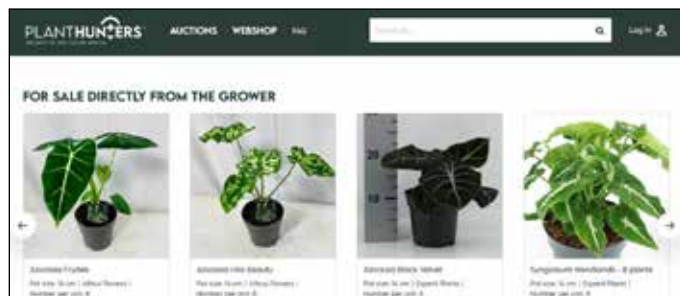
PLANTHUNTERS
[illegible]

AUCTIONS WEBSHOP FAQ

Search in...

Log in

FOR SALE DIRECTLY FROM THE GROWER

20
15
10

Alocasia Frydek
Pot size: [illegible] | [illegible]
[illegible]

Alocasia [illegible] Beauty
Pot size: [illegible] | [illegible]
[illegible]

Alocasia Black Velvet
Pot size: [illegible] | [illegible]
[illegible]

Syngonium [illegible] - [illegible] plants
Pot size: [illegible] | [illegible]
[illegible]